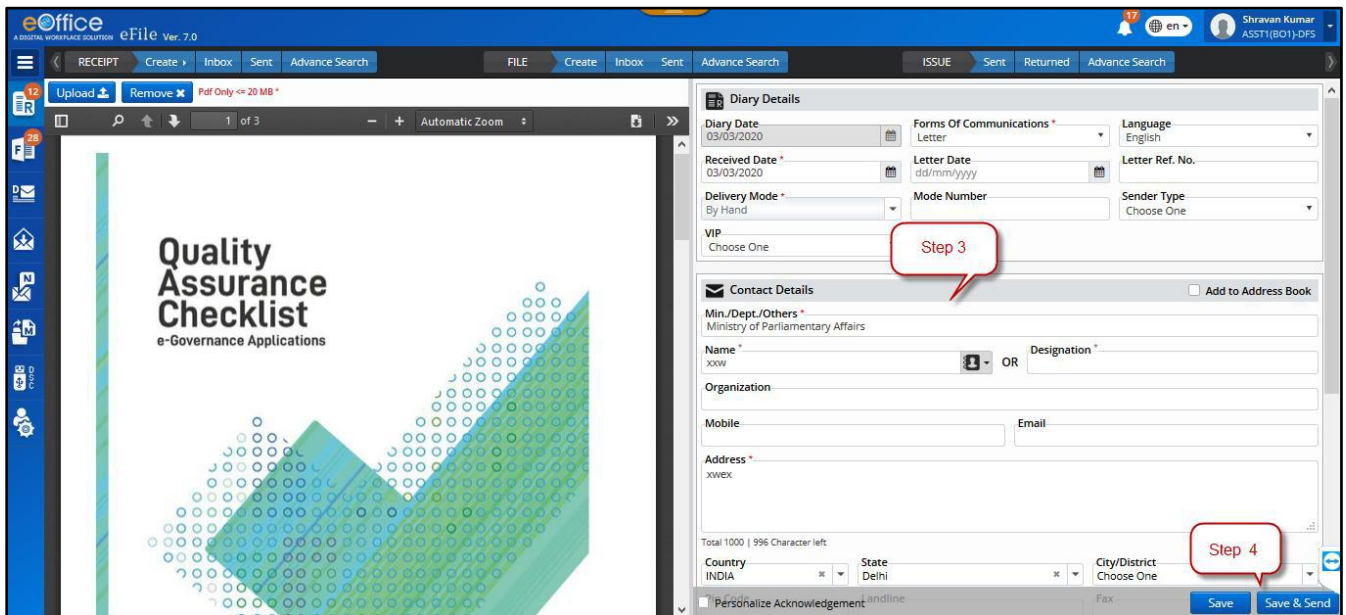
eOffice A DIGITAL WORKPLACE SOLUTION eFile Ver. 7.0

17 en Shravan Kumar ASST1(BO1)-DFS

RECEIPT Create Inbox Sent Advance Search FILE Create Inbox Sent Advance Search ISSUE Sent Returned Advance Search

12 R 28 F

Upload Remove Pdf Only <= 20 MB *

1 of 3 Automatic Zoom

Quality Assurance Checklist
e-Governance Applications

Diary Details

Diary Date 03/03/2020
Forms Of Communications * Letter
Language English
Received Date * 03/03/2020
Letter Date dd/mm/yyyy
Letter Ref. No.
Delivery Mode * By Hand
Mode Number
Sender Type Choose One
VIP Choose One

Step 3

Contact Details
Add to Address Book

Min./Dept./Others * Ministry of Parliamentary Affairs
Name * xxw
OR
Designation *
Organization
Mobile
Email
Address * xwex

Total 1000 | 996 Character left

Country INDIA
State Delhi
City/District Choose One

Step 4

Personalize Acknowledgement
Landline
Fax
Save
Save & Send